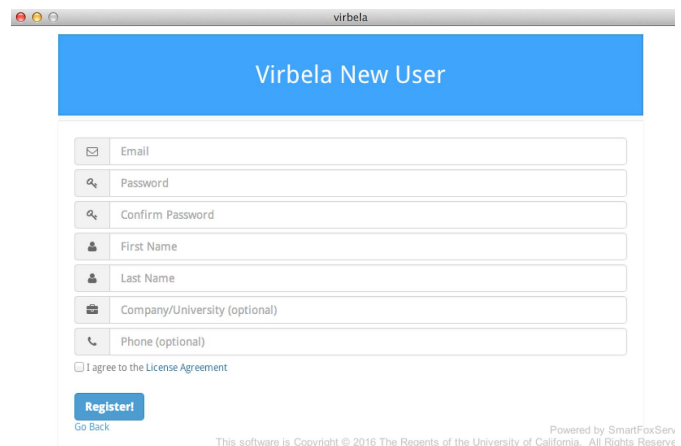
virbela

Virbela New User

Email

Password

Confirm Password

First Name

Last Name

Company/University (optional)

Phone (optional)

I agree to the License Agreement

Register!

Go Back

Powered by SmartFoxServ

This software is Copyright © 2016 The Regents of the University of California. All Rights Reserve